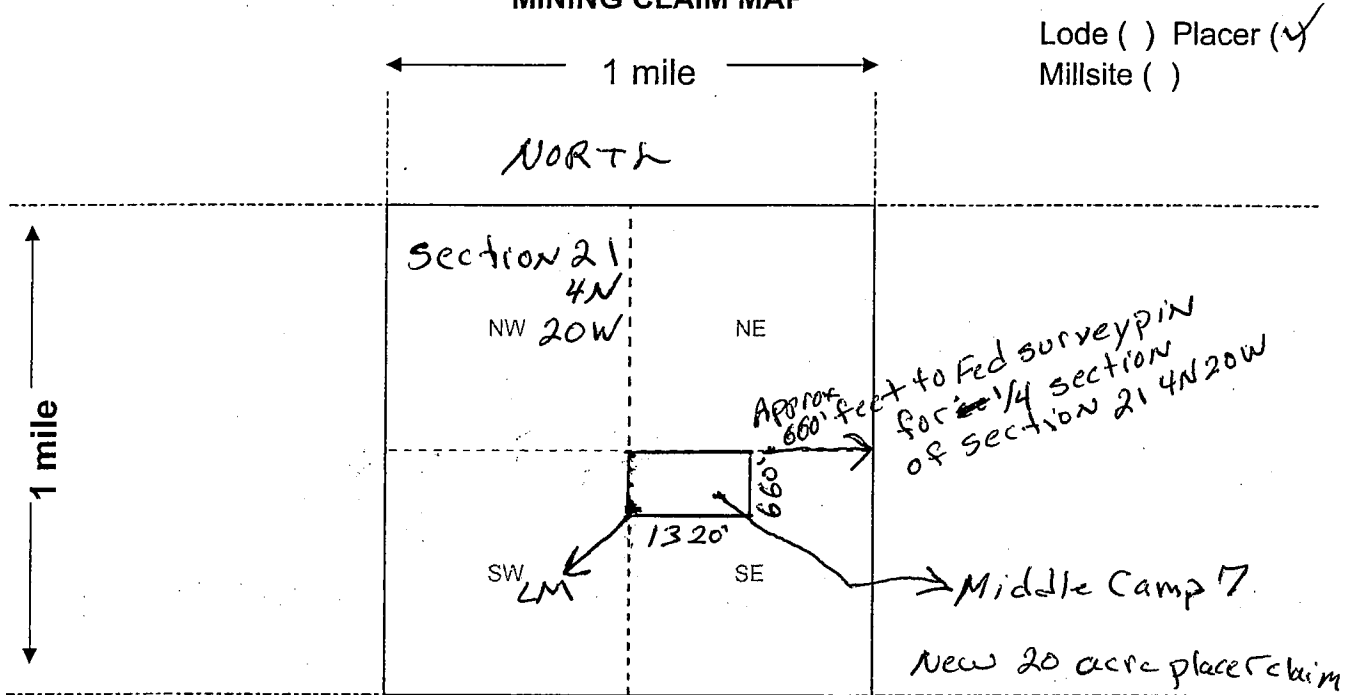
MINING CLAIM MAP

Lode ( ) Placer (✓)
Millsite ( )

1 mile

NORTH

1 mile

Section 21
4N
NW 20W

NE

Approx 660' feet to Fed surveypin for 1/4 section of section 21 4N20W

660'

1320'

SW LM

SE

Middle Camp 7

New 20 acre placer claim